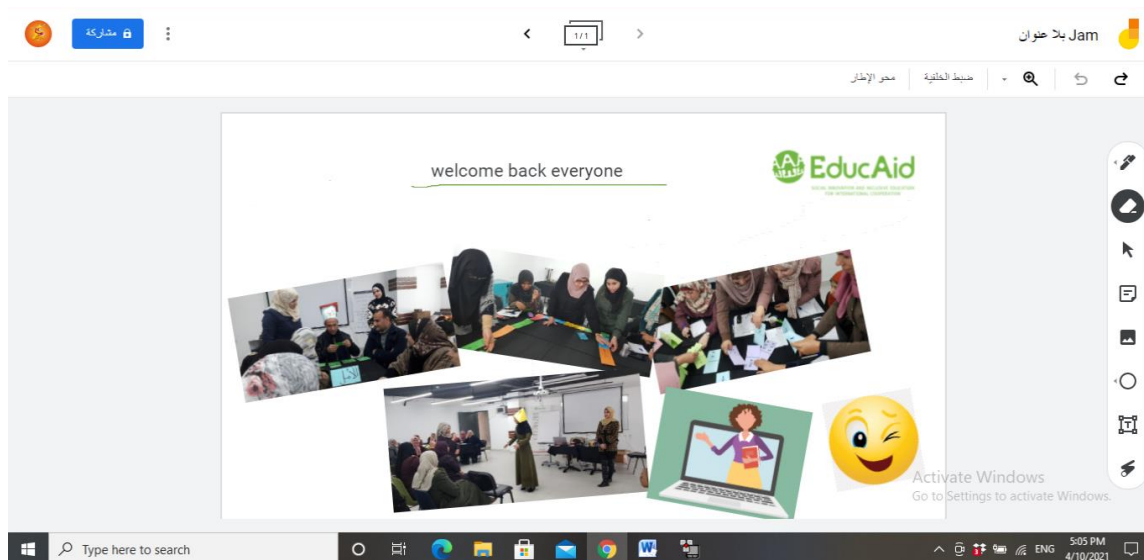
مشاركة

1/1

Jam بلا عنوان

ضبط الخلفية

محو الإطار

welcome back everyone

EducAid

SOCIAL INNOVATION AND INCLUSIVE EDUCATION FOR INTERNATIONAL COOPERATION

Activate Windows
Go to Settings to activate Windows.

Type here to search

ENG

5:05 PM
4/10/2021